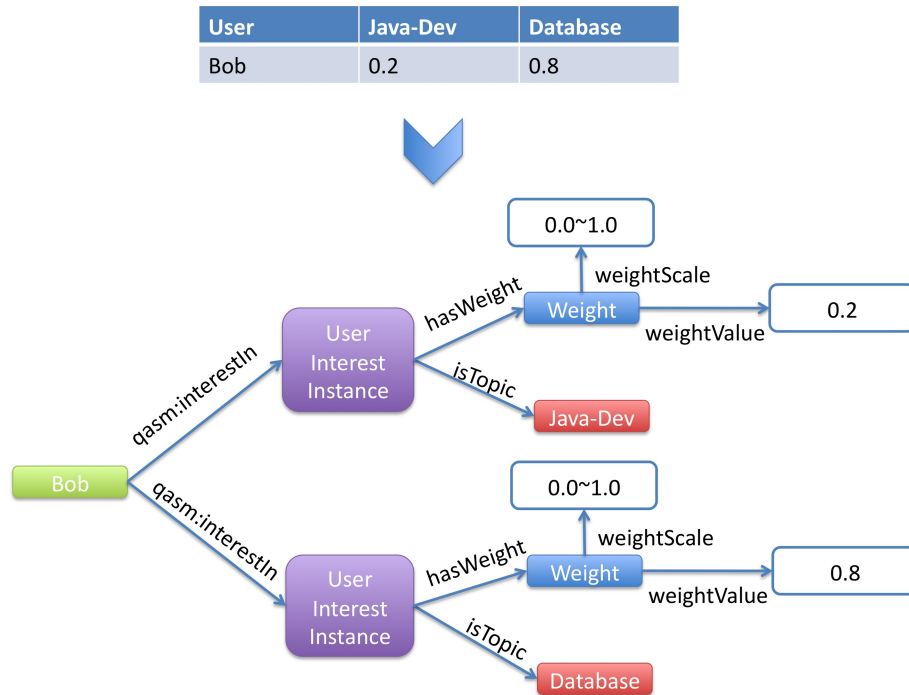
| User | Java-Dev | Database |
|---|---|---|
| Bob | 0.2 | 0.8 |

0.0~1.0

weightScale

hasWeight

Weight

0.2

weightValue

User Interest Instance

isTopic

Java-Dev

qasm:interestIn

Bob

qasm:interestIn

0.0~1.0

weightScale

hasWeight

Weight

0.8

weightValue

User Interest Instance

isTopic

Database